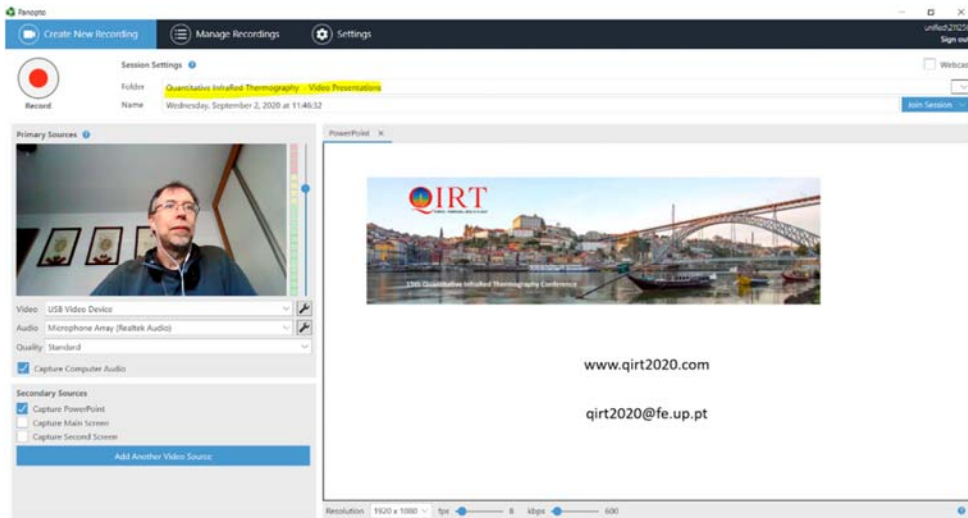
Panopto

Create New Recording
Manage Recordings
Settings

unified\2f125
Sign out

Record

Session Settings
Folder Quantitative InfraRed Thermography - Video Presentations
Name Wednesday, September 2, 2020 at 11:46:32

Webcast

Join Session

Primary Sources

Video USB Video Device
Audio Microphone Array (Realtek Audio)
Quality Standard
Capture Computer Audio

Secondary Sources
Capture PowerPoint
Capture Main Screen
Capture Second Screen
Add Another Video Source

PowerPoint ×

QIRT
15th Quantitative InfraRed Thermography Conference

www.qirt2020.com

qirt2020@fe.up.pt

Resolution 1920 x 1080 fps 8 kbps 600